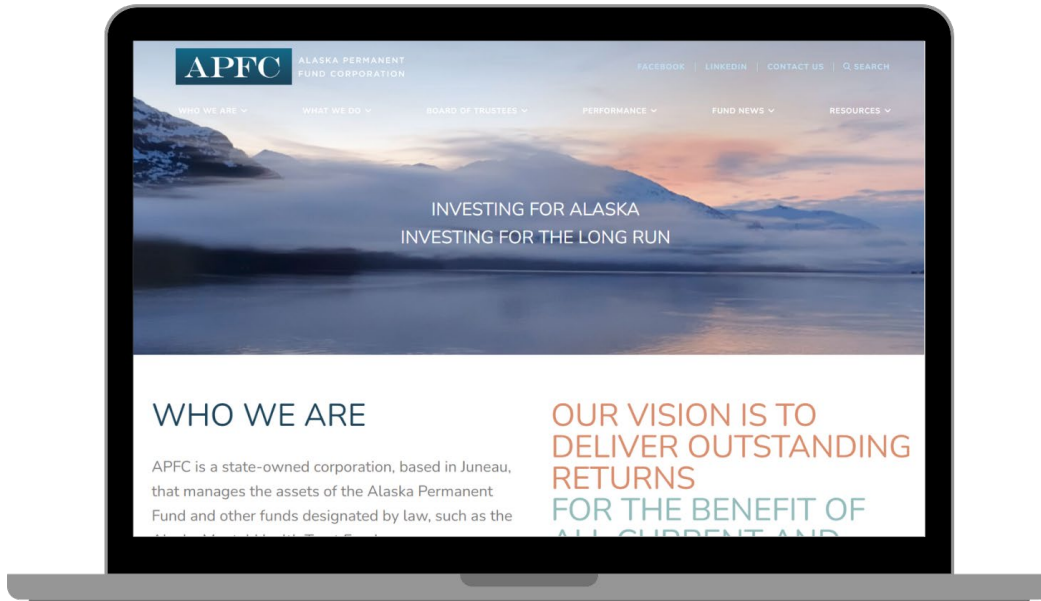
APFC ALASKA PERMANENT FUND CORPORATION

FACEBOOK | LINKEDIN | CONTACT US | SEARCH

WHO WE ARE ⌄ WHAT WE DO ⌄ BOARD OF TRUSTEES ⌄ PERFORMANCE ⌄ FUND NEWS ⌄ RESOURCES ⌄

INVESTING FOR ALASKA
INVESTING FOR THE LONG RUN

WHO WE ARE

APFC is a state-owned corporation, based in Juneau, that manages the assets of the Alaska Permanent Fund and other funds designated by law, such as the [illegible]

OUR VISION IS TO DELIVER OUTSTANDING RETURNS
FOR THE BENEFIT OF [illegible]